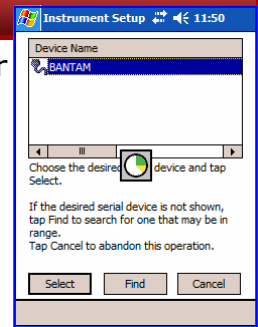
Instrument Setup 11:50

Device Name

BANTAM

Choose the desired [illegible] device and tap Select.

If the desired serial device is not shown, tap Find to search for one that may be in range.
Tap Cancel to abandon this operation.

Select Find Cancel